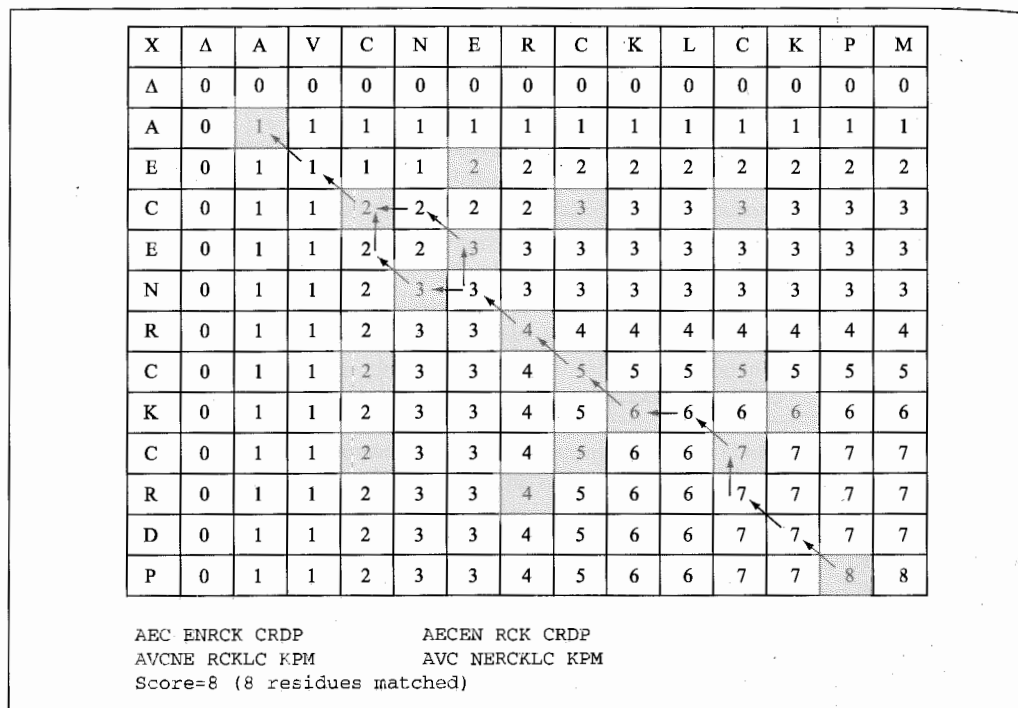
| X | Δ | A | V | C | N | E | R | C | K | L | C | K | P | M |
|---|---|---|---|---|---|---|---|---|---|---|---|---|---|---|
| Δ | 0 | 0 | 0 | 0 | 0 | 0 | 0 | 0 | 0 | 0 | 0 | 0 | 0 | 0 |
| A | 0 | 1 | 1 | 1 | 1 | 1 | 1 | 1 | 1 | 1 | 1 | 1 | 1 | 1 |
| E | 0 | 1 | 1 | 1 | 1 | 2 | 2 | 2 | 2 | 2 | 2 | 2 | 2 | 2 |
| C | 0 | 1 | 1 | 2 | 2 | 2 | 2 | 3 | 3 | 3 | 3 | 3 | 3 | 3 |
| E | 0 | 1 | 1 | 2 | 2 | 3 | 3 | 3 | 3 | 3 | 3 | 3 | 3 | 3 |
| N | 0 | 1 | 1 | 2 | 3 | 3 | 3 | 3 | 3 | 3 | 3 | 3 | 3 | 3 |
| R | 0 | 1 | 1 | 2 | 3 | 3 | 4 | 4 | 4 | 4 | 4 | 4 | 4 | 4 |
| C | 0 | 1 | 1 | 2 | 3 | 3 | 4 | 5 | 5 | 5 | 5 | 5 | 5 | 5 |
| K | 0 | 1 | 1 | 2 | 3 | 3 | 4 | 5 | 6 | 6 | 6 | 6 | 6 | 6 |
| C | 0 | 1 | 1 | 2 | 3 | 3 | 4 | 5 | 6 | 6 | 7 | 7 | 7 | 7 |
| R | 0 | 1 | 1 | 2 | 3 | 3 | 4 | 5 | 6 | 6 | 7 | 7 | 7 | 7 |
| D | 0 | 1 | 1 | 2 | 3 | 3 | 4 | 5 | 6 | 6 | 7 | 7 | 7 | 7 |
| P | 0 | 1 | 1 | 2 | 3 | 3 | 4 | 5 | 6 | 6 | 7 | 7 | 8 | 8 |

AEC ENRCK CRDP AVCNE RCKLC KPM

AECEN RCK CRDP AVC NERCKLC KPM

Score=8 (8 residues matched)